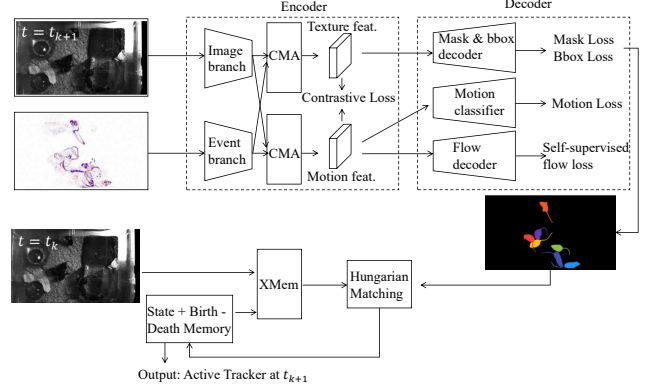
$t = t_{k+1}$

Encoder

Decoder

Image branch

CMA

Texture feat.

Mask & bbox decoder

Mask Loss
Bbox Loss

Contrastive Loss

Motion classifier

Motion Loss

Event branch

CMA

Motion feat.

Flow decoder

Self-supervised flow loss

$t = t_k$

XMem

Hungarian Matching

State + Birth - Death Memory

Output: Active Tracker at $t_{k+1}$